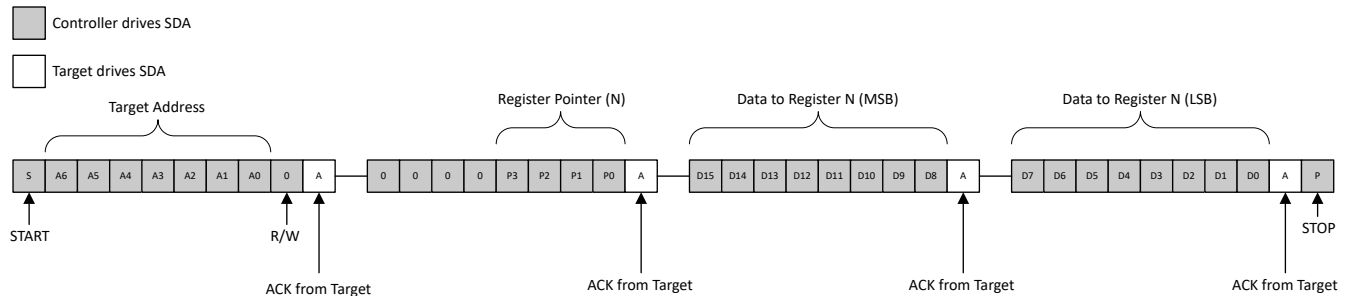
Controller drives SDA

Target drives SDA

Target Address

Register Pointer (N)

Data to Register N (MSB)

Data to Register N (LSB)

S A6 A5 A4 A3 A2 A1 A0 0 A

0 0 0 0 P3 P2 P1 P0 A

D15 D14 D13 D12 D11 D10 D9 D8 A

D7 D6 D5 D4 D3 D2 D1 D0 A P

START

R/W

ACK from Target

ACK from Target

ACK from Target

ACK from Target

STOP